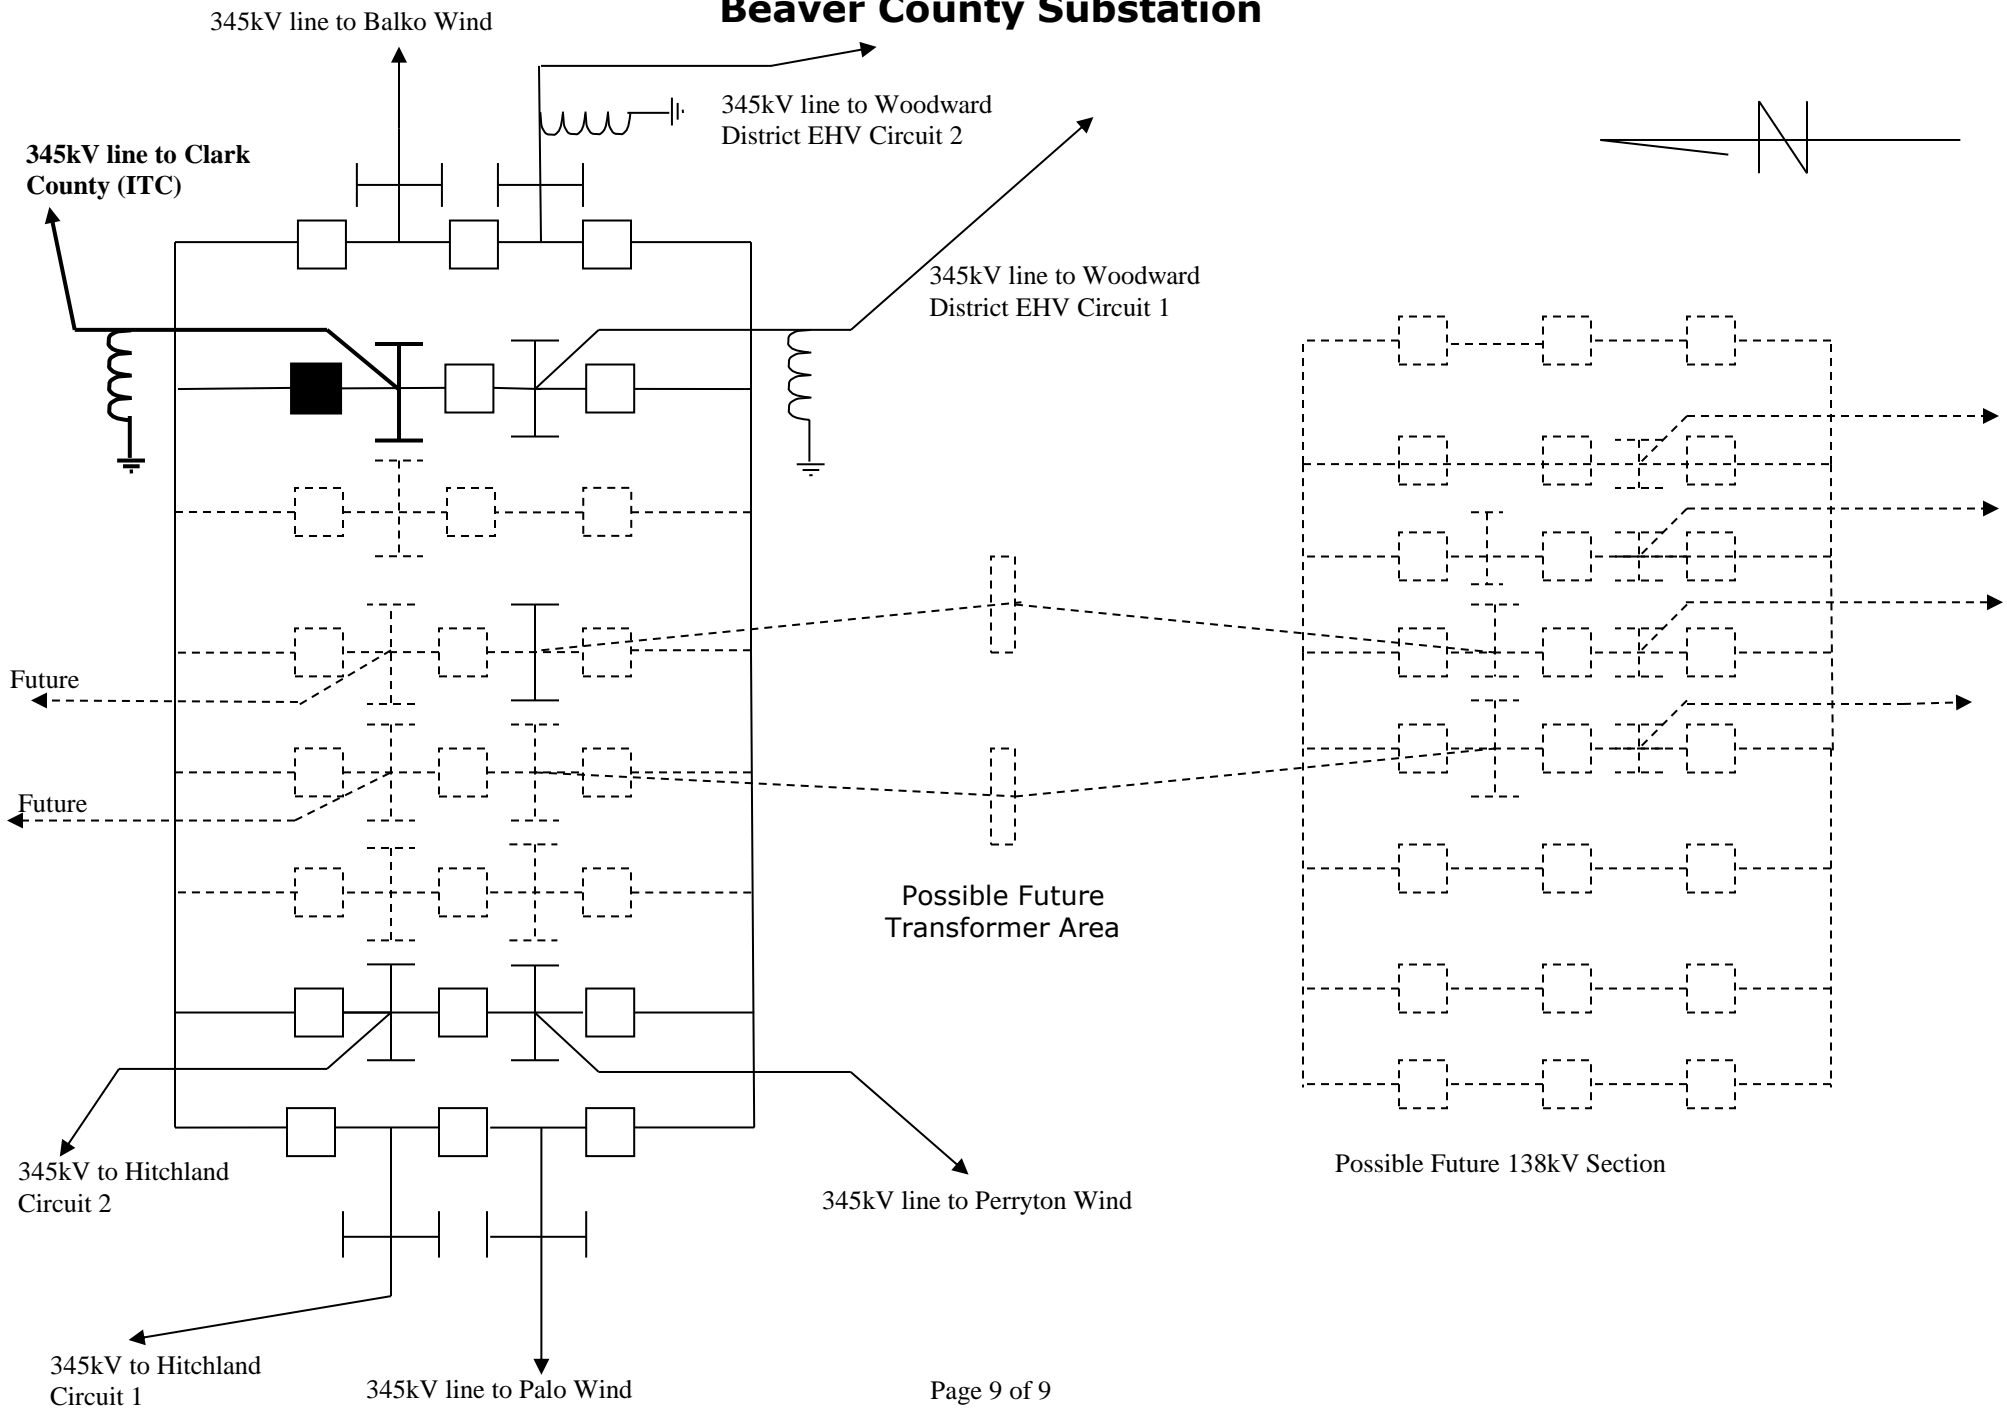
Beaver County Substation

345kV line to Balko Wind

345kV line to Woodward District EHV Circuit 2

345kV line to Clark County (ITC)

345kV line to Woodward District EHV Circuit 1

Future

Future

Possible Future Transformer Area

345kV to Hitchland Circuit 2

345kV line to Perryton Wind

Possible Future 138kV Section

345kV to Hitchland Circuit 1

345kV line to Palo Wind

Page 9 of 9